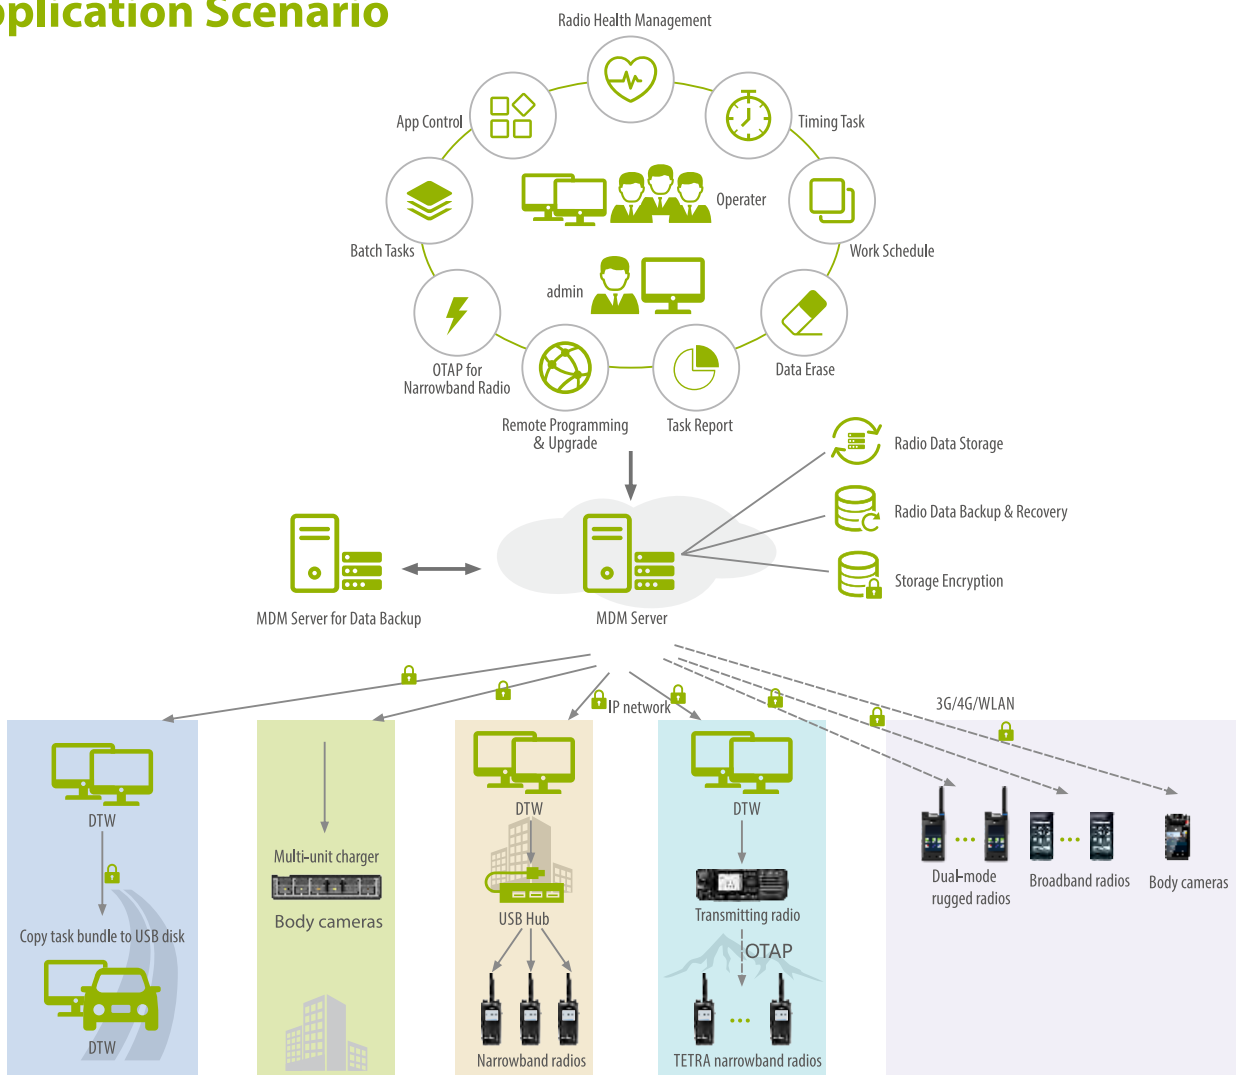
plication Scenario

Radio Health Management

App Control

Timing Task

Operater

Batch Tasks

Work Schedule

admin

OTAP for Narrowband Radio

Data Erase

Remote Programming & Upgrade

Task Report

Radio Data Storage

Radio Data Backup & Recovery

Storage Encryption

MDM Server for Data Backup

MDM Server

IP network

3G/4G/WLAN

DTW

Copy task bundle to USB disk

DTW

Multi-unit charger

Body cameras

DTW

USB Hub

Narrowband radios

DTW

Transmitting radio

OTAP

TETRA narrowband radios

Dual-mode rugged radios

Broadband radios

Body cameras